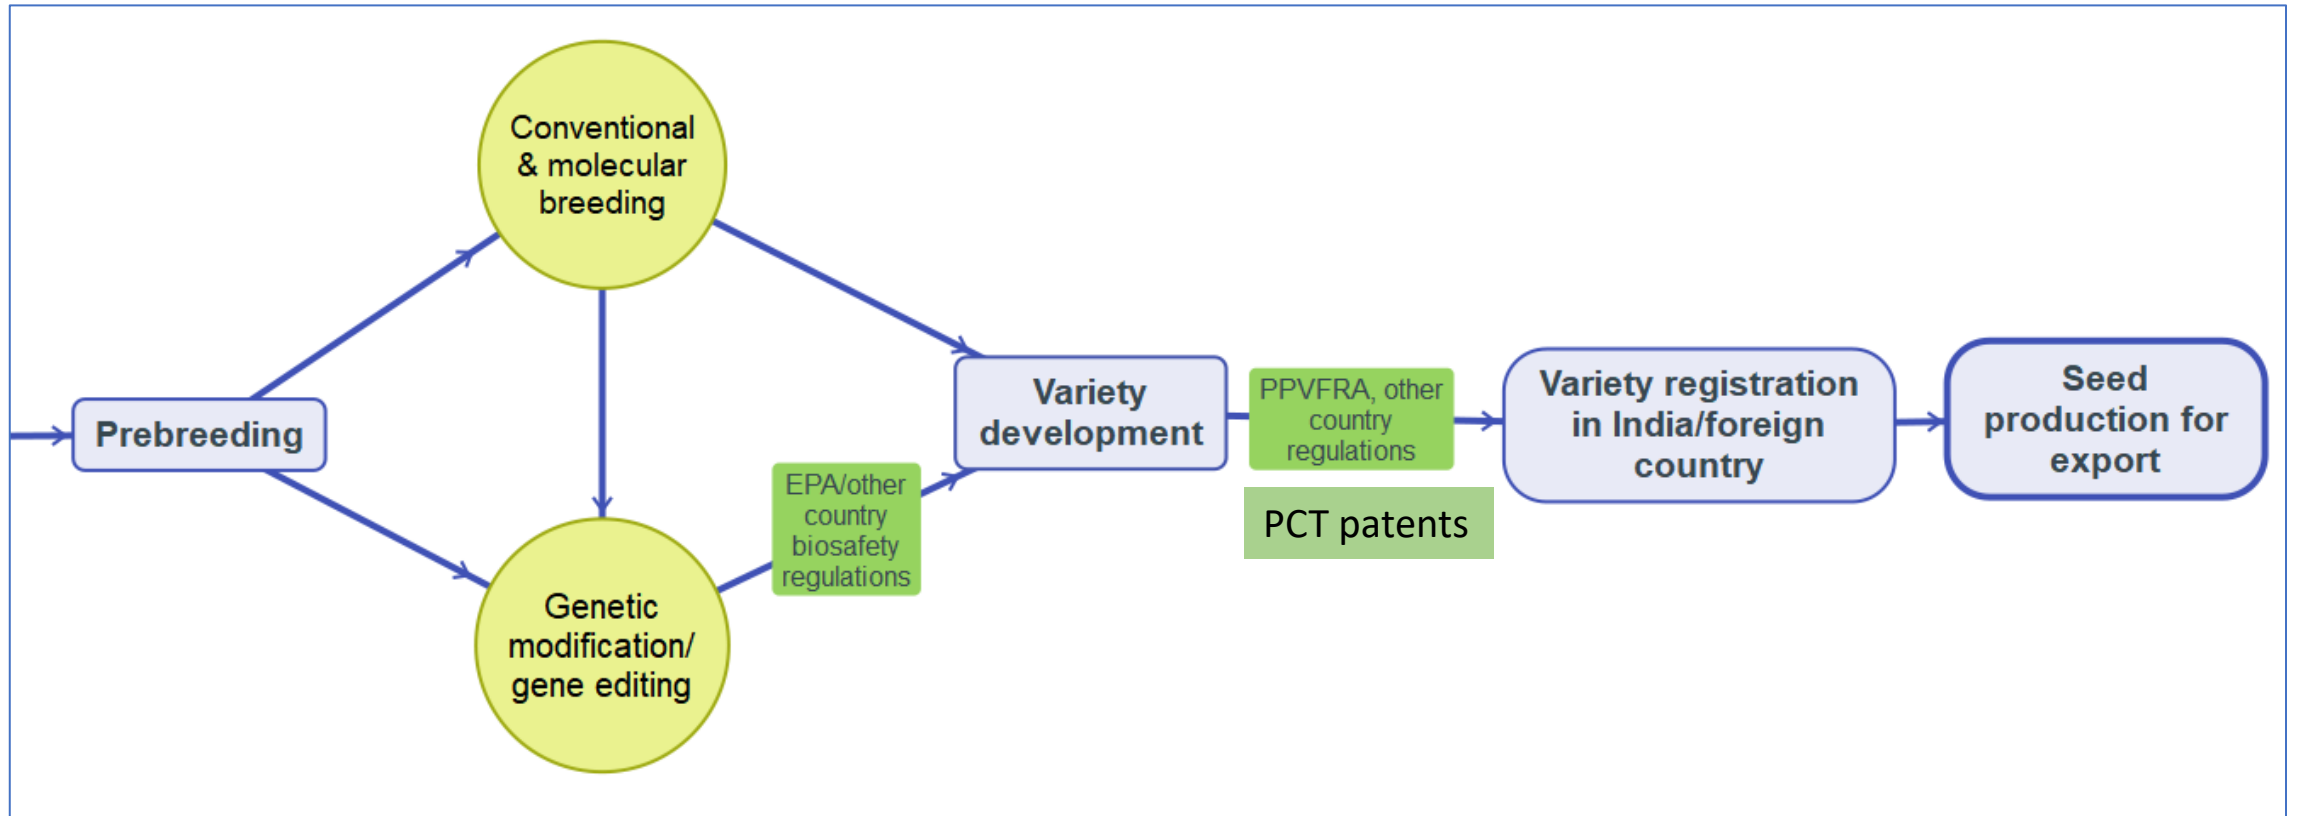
Prebreeding

Conventional & molecular breeding

Genetic modification/ gene editing

EPA/other country biosafety regulations

Variety development

PPVFRA, other country regulations

PCT patents

Variety registration in India/foreign country

Seed production for export